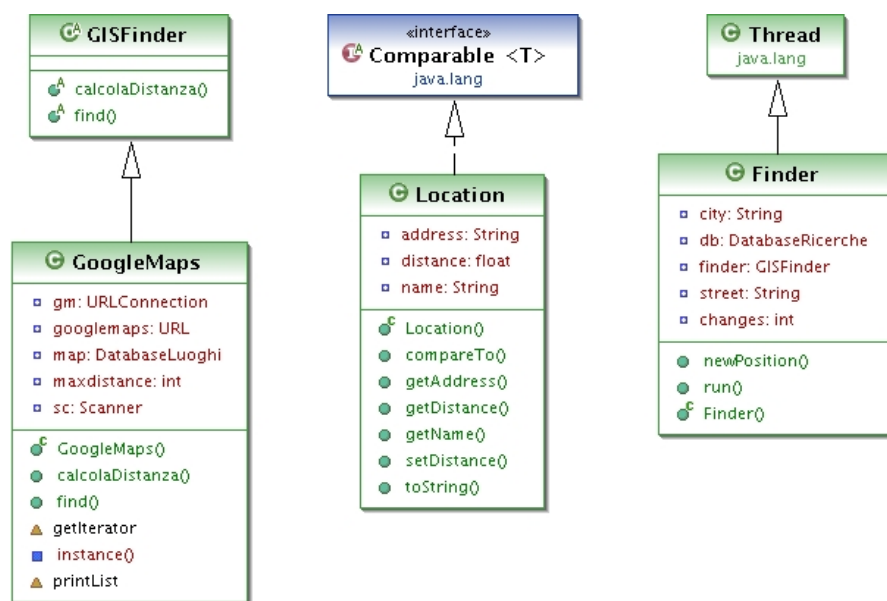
GISFinder

calcolaDistanza()
find()

GoogleMaps

gm: URLConnection
googlemaps: URL
map: DatabaseLuoghi
maxdistance: int
sc: Scanner

GoogleMaps()
calcolaDistanza()
find()
getIterator
instance()
printList

«interface»
Comparable <T>
java.lang

Location

address: String
distance: float
name: String

Location()
compareTo()
getAddress()
getDistance()
getName()
setDistance()
toString()

Thread
java.lang

Finder

city: String
db: DatabaseRicerche
finder: GISFinder
street: String
changes: int

newPosition()
run()
Finder()